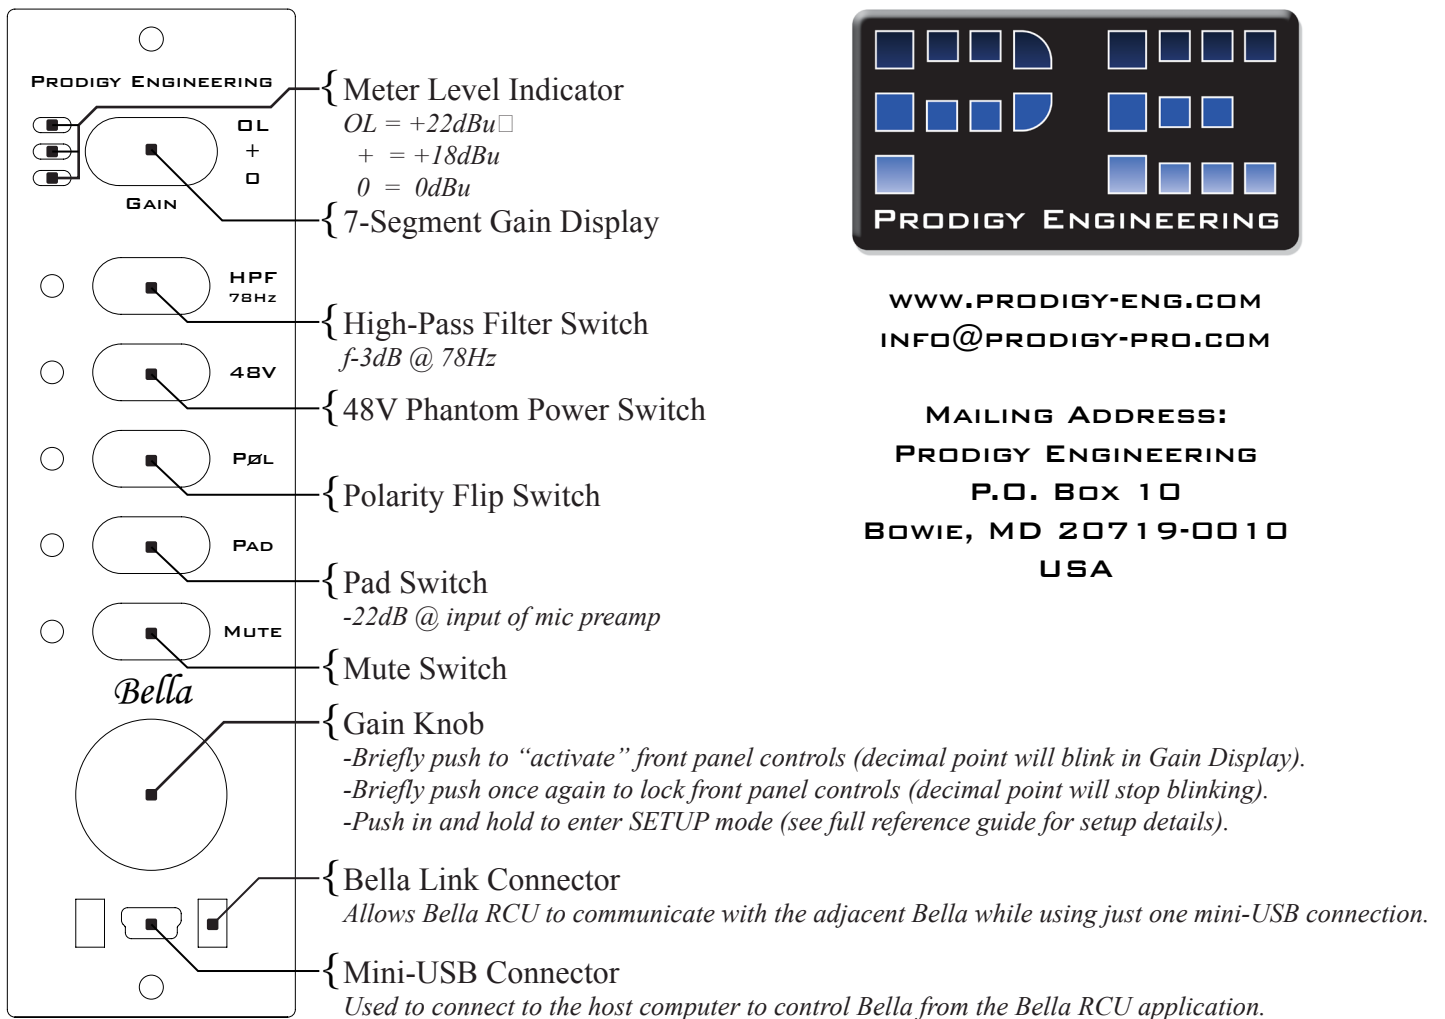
Prodigy Engineering

OL
+
0

Gain

HPF
78Hz

48V

PØL

Pad

Mute

Bella

{Meter Level Indicator
OL = +22dBu
+ = +18dBu
0 = 0dBu

{7-Segment Gain Display

{High-Pass Filter Switch
f-3dB @ 78Hz

{48V Phantom Power Switch

{Polarity Flip Switch

{Pad Switch
-22dB @ input of mic preamp

{Mute Switch

{Gain Knob
-Briefly push to “activate” front panel controls (decimal point will blink in Gain Display).
-Briefly push once again to lock front panel controls (decimal point will stop blinking).
-Push in and hold to enter SETUP mode (see full reference guide for setup details).

{Bella Link Connector
Allows Bella RCU to communicate with the adjacent Bella while using just one mini-USB connection.

{Mini-USB Connector
Used to connect to the host computer to control Bella from the Bella RCU application.

Prodigy Engineering

www.prodigy-eng.com
info@prodigy-pro.com

Mailing Address:
Prodigy Engineering
P.O. Box 10
Bowie, MD 20719-0010
USA